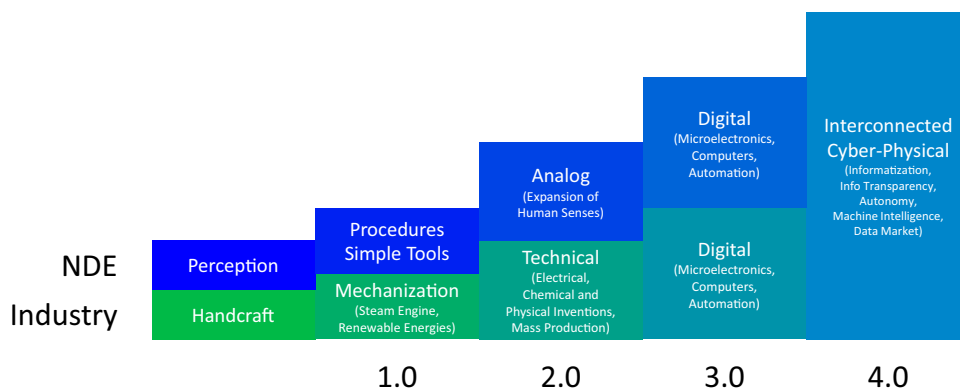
NDE
Industry

Perception
Handcraft

Procedures
Simple Tools
Mechanization
(Steam Engine,
Renewable Energies)

Analog
(Expansion of
Human Senses)
Technical
(Electrical,
Chemical and
Physical Inventions,
Mass Production)

Digital
(Microelectronics,
Computers,
Automation)
Digital
(Microelectronics,
Computers,
Automation)

Interconnected
Cyber-Physical
(Informatization,
Info Transparency,
Autonomy,
Machine Intelligence,
Data Market)

1.0
2.0
3.0
4.0